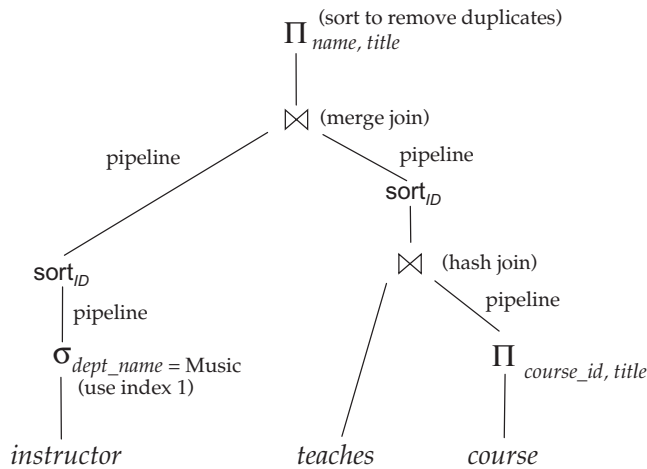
$\Pi_{name,\ title}$ (sort to remove duplicates)

$\bowtie$ (merge join)

pipeline

pipeline

$sort_{ID}$

$sort_{ID}$

$\bowtie$ (hash join)

pipeline

pipeline

$\sigma_{dept\_name\ =\ Music}$
(use index 1)

$\Pi_{course\_id,\ title}$

instructor

teaches

course